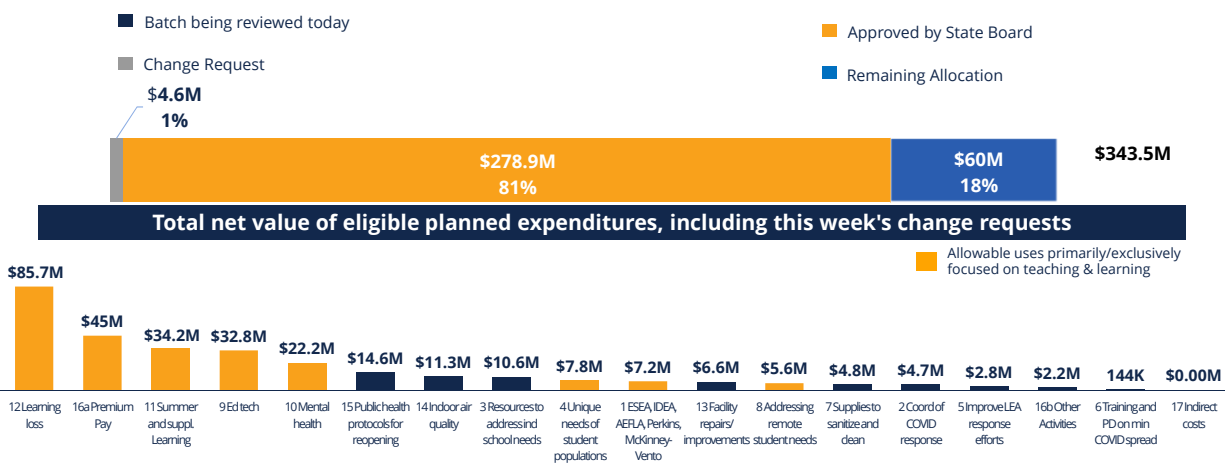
Batch being reviewed today

Change Request

Approved by State Board

Remaining Allocation

$4.6M
1%

$278.9M
81%

$60M
18%

$343.5M

Total net value of eligible planned expenditures, including this week's change requests

Allowable uses primarily/exclusively focused on teaching & learning

| $85.7M | $45M | $34.2M | $32.8M | $22.2M | $14.6M | $11.3M | $10.6M | $7.8M | $7.2M | $6.6M | $5.6M | $4.8M | $4.7M | $2.8M | $2.2M | 144K | $0.00M |
|---|---|---|---|---|---|---|---|---|---|---|---|---|---|---|---|---|---|
| 12 Learning loss | 16a Premium Pay | 11 Summer and suppl. Learning | 9 Ed tech | 10 Mental health | 15 Public health protocols for reopening | 14 Indoor air quality | 3 Resources to address ind school needs | 4 Unique needs of student populations | 1 ESEA, IDEA, AEFLA, Perkins, McKinney-Vento | 13 Facility repairs/ improvements | 8 Addressing remote student needs | 7 Supplies to sanitize and clean | 2 Coord of COVID response | 5 Improve LEA response efforts | 16b Other Activities | 6 Training and PD on min COVID spread | 17 Indirect costs |